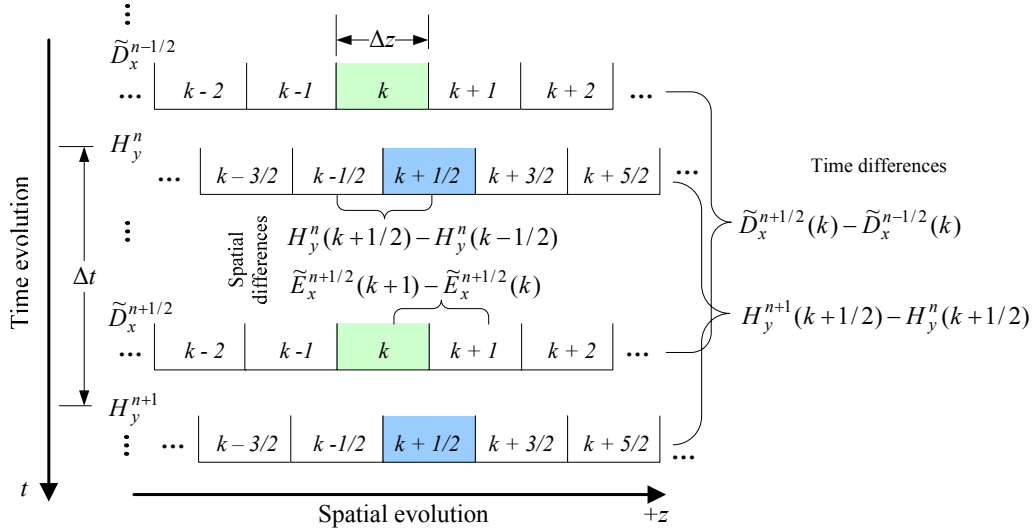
⋮

$\widetilde{D}_x^{n-1/2}$

$\Delta z$

... | k - 2 | k -1 | k | k + 1 | k + 2 | ...

$H_y^n$

... | k – 3/2 | k -1/2 | k + 1/2 | k + 3/2 | k + 5/2 | ...

Time differences

$\widetilde{D}_x^{n+1/2}(k) - \widetilde{D}_x^{n-1/2}(k)$

⋮

Spatial differences

$H_y^n(k+1/2) - H_y^n(k-1/2)$

$\widetilde{E}_x^{n+1/2}(k+1) - \widetilde{E}_x^{n+1/2}(k)$

Time evolution

$\Delta t$

$\widetilde{D}_x^{n+1/2}$

$H_y^{n+1}(k+1/2) - H_y^n(k+1/2)$

... | k - 2 | k -1 | k | k + 1 | k + 2 | ...

$H_y^{n+1}$

⋮ ... | k – 3/2 | k -1/2 | k + 1/2 | k + 3/2 | k + 5/2 | ...

$t$

Spatial evolution

$+z$